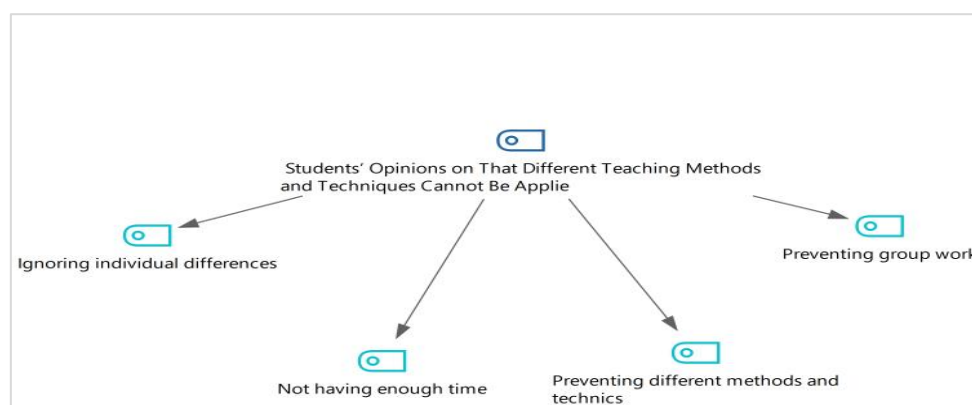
Students' Opinions on That Different Teaching Methods and Techniques Cannot Be Applie

Ignoring individual differences

Preventing group work

Not having enough time

Preventing different methods and technics